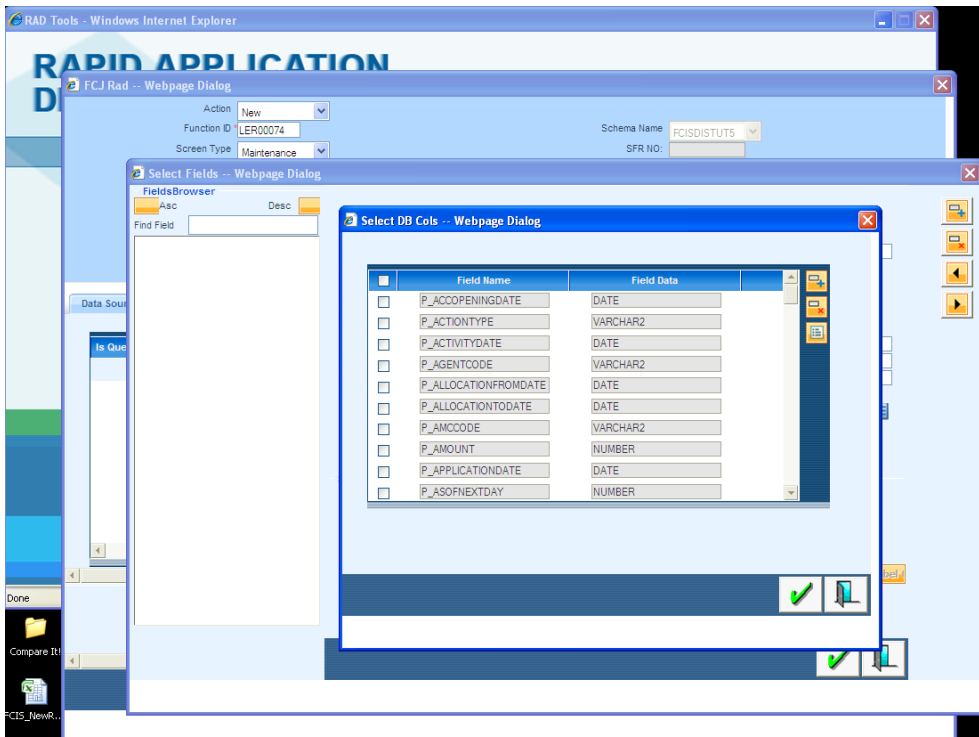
RAD Tools - Windows Internet Explorer

RAPID APPLICATION D

FCJ Rad -- Webpage Dialog

Action New
Function ID * LER00074
Screen Type Maintenance
Schema Name FCISDISTUT5
SFR NO:

Select Fields -- Webpage Dialog

FieldsBrowser
Asc
Desc
Find Field

Data Sou

Is Que

Select DB Cols -- Webpage Dialog

| | Field Name | Field Data |
|---|---|---|
| | P_ACCOPENINGDATE | DATE |
| | P_ACTIONTYPE | VARCHAR2 |
| | P_ACTIVITYDATE | DATE |
| | P_AGENTCODE | VARCHAR2 |
| | P_ALLOCATIONFROMDATE | DATE |
| | P_ALLOCATIONTODATE | DATE |
| | P_AMCCODE | VARCHAR2 |
| | P_AMOUNT | NUMBER |
| | P_APPLICATIONDATE | DATE |
| | P_ASOFNEXTDAY | NUMBER |

Done

Compare It!

FCIS_NewR...